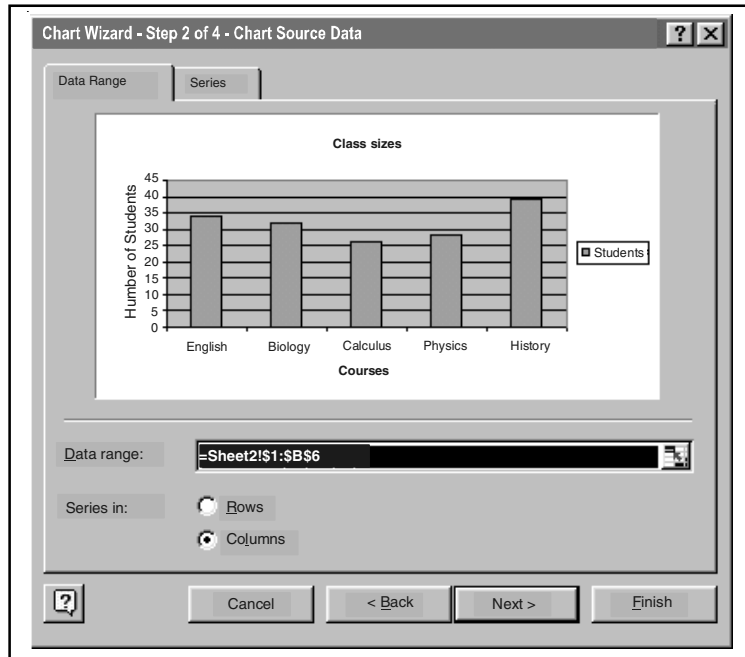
Chart Wizard - Step 2 of 4 - Chart Source Data

?

Data Range

Series

Class sizes

Number of Students

45
40
35
30
25
20
15
10
5
0

English Biology Calculus Physics History

Courses

Students

Data range: =Sheet2!$1:$B$6

Series in: Rows

Columns

?

Cancel

< Back

Next >

Finish